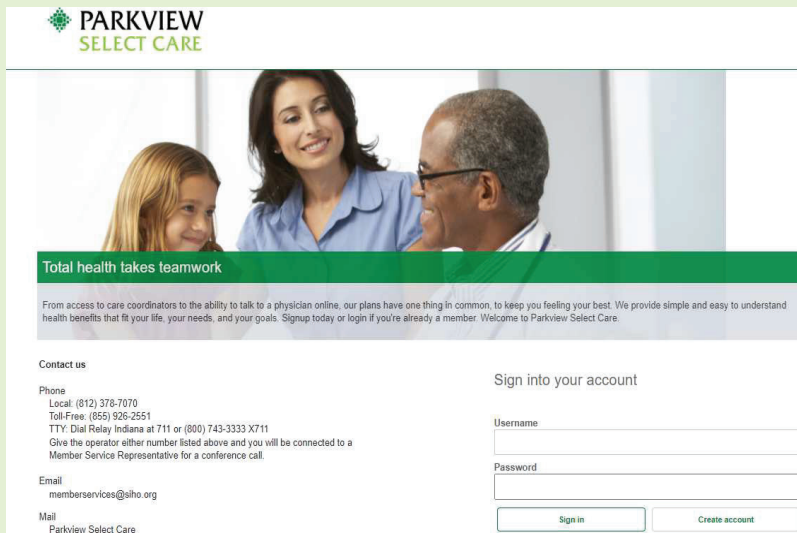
PARKVIEW
SELECT CARE

Total health takes teamwork

From access to care coordinators to the ability to talk to a physician online, our plans have one thing in common, to keep you feeling your best. We provide simple and easy to understand health benefits that fit your life, your needs, and your goals. Signup today or login if you're already a member. Welcome to Parkview Select Care.

Contact us

Phone
Local: (812) 378-7070
Toll-Free: (855) 926-2551
TTY: Dial Relay Indiana at 711 or (800) 743-3333 X711
Give the operator either number listed above and you will be connected to a Member Service Representative for a conference call.

Email
memberservices@silho.org

Mail
Parkview Select Care

Sign into your account

Username

Password

Sign in

Create account